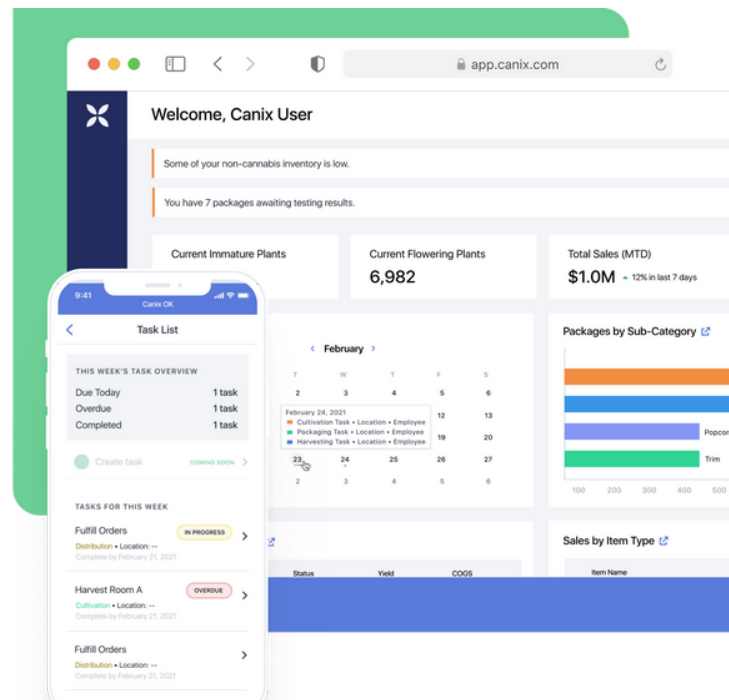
app.canix.com

Welcome, Canix User

Some of your non-cannabis inventory is low.

You have 7 packages awaiting testing results.

Current Immature Plants

Current Flowering Plants
6,982

Total Sales (MTD)
$1.0M ▲ 12% in last 7 days

February

T W T F S
2 3 4 5 6
12 13
19 20
23 24 25 26 27
2 3 4 5 6

February 24, 2021
Cultivation Task • Location • Employee
Packaging Task • Location • Employee
Harvesting Task • Location • Employee

Packages by Sub-Category

Popco
Trim
100 200 300 400 500

Sales by Item Type

Status Yield COGS

Item Name

9:41
Canix OK

Task List

THIS WEEK'S TASK OVERVIEW
Due Today 1 task
Overdue 1 task
Completed 1 task

Create task COMING SOON

TASKS FOR THIS WEEK

Fulfill Orders IN PROGRESS
Distribution • Location: --
Complete by February 21, 2021

Harvest Room A OVERDUE
Cultivation • Location: --
Complete by February 21, 2021

Fulfill Orders
Distribution • Location: --
Complete by February 21, 2021